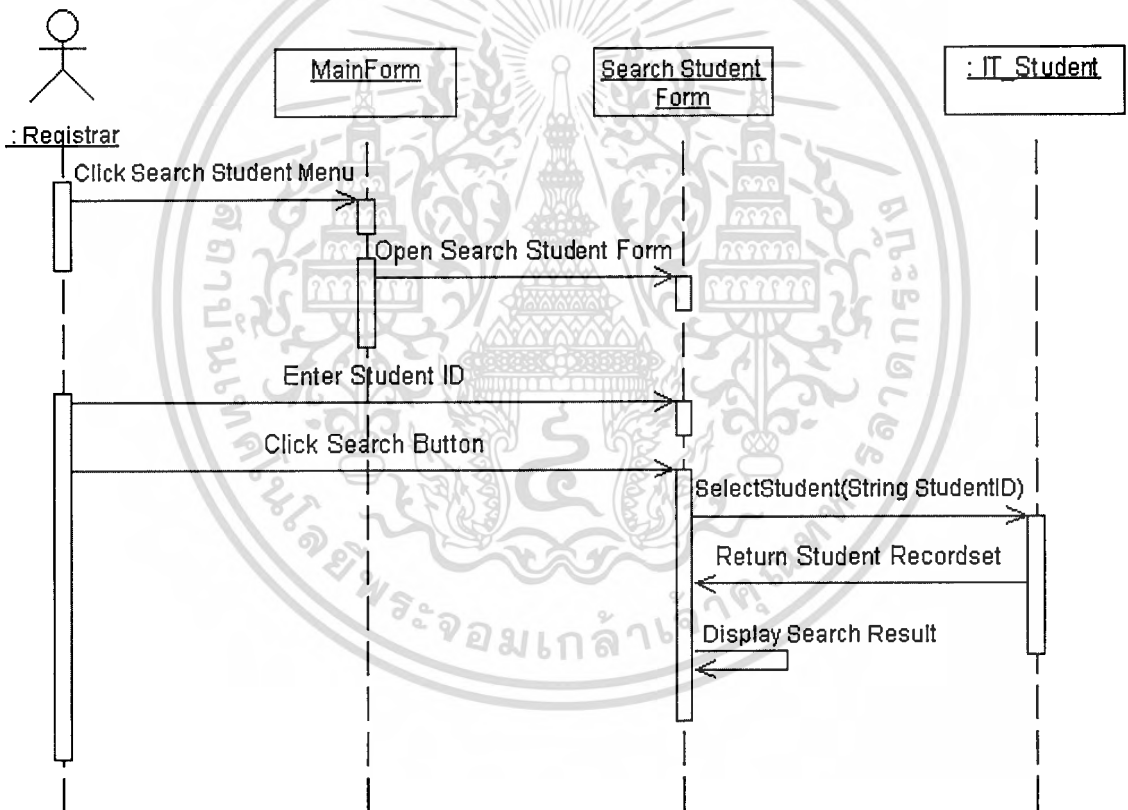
: Registrar

MainForm

Search Student Form

: IT_Student

Click Search Student Menu

Open Search Student Form

Enter Student ID

Click Search Button

SelectStudent(String StudentID)

Return Student Recordset

Display Search Result